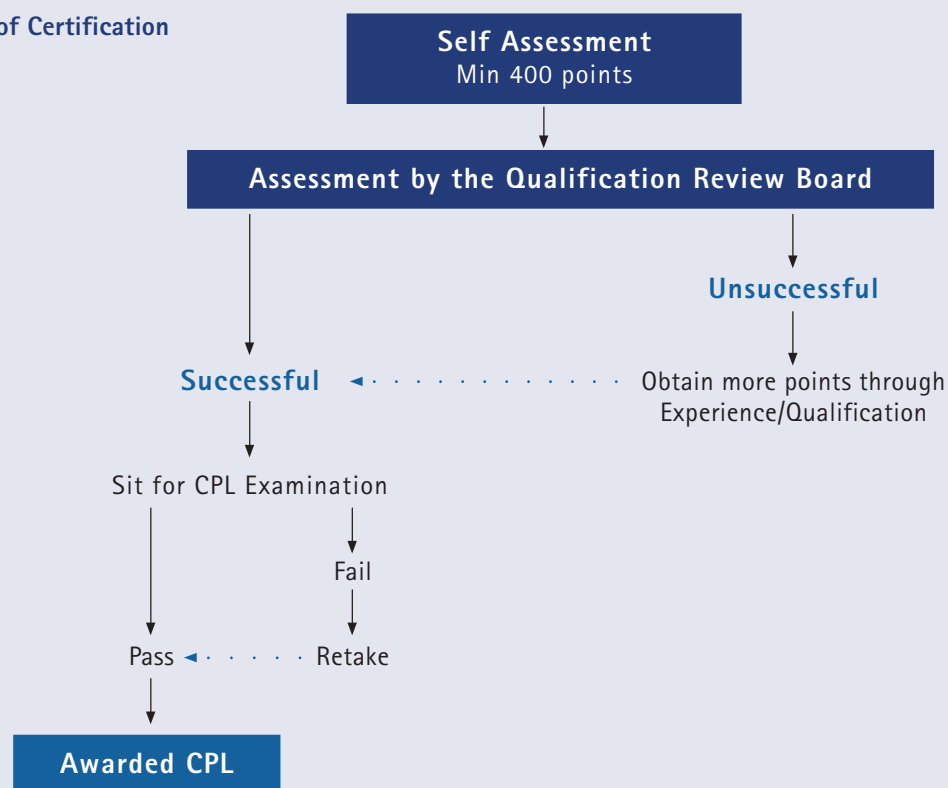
of Certification

Self Assessment
Min 400 points

Assessment by the Qualification Review Board

Unsuccessful

Successful

Obtain more points through Experience/Qualification

Sit for CPL Examination

Fail

Pass

Retake

Awarded CPL